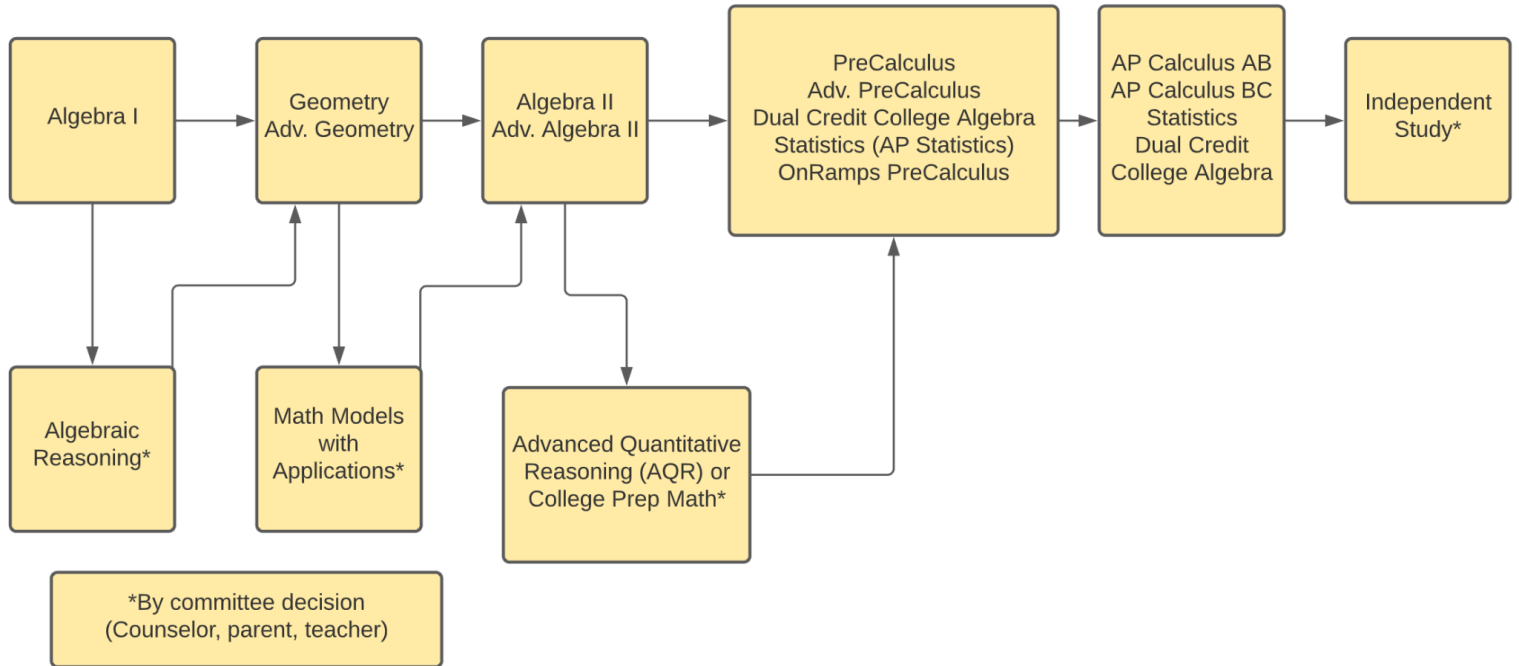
Algebra I

Geometry
Adv. Geometry

Algebra II
Adv. Algebra II

PreCalculus
Adv. PreCalculus
Dual Credit College Algebra
Statistics (AP Statistics)
OnRamps PreCalculus

AP Calculus AB
AP Calculus BC
Statistics
Dual Credit
College Algebra

Independent
Study*

Algebraic
Reasoning*

Math Models
with
Applications*

Advanced Quantitative
Reasoning (AQR) or
College Prep Math*

*By committee decision
(Counselor, parent, teacher)